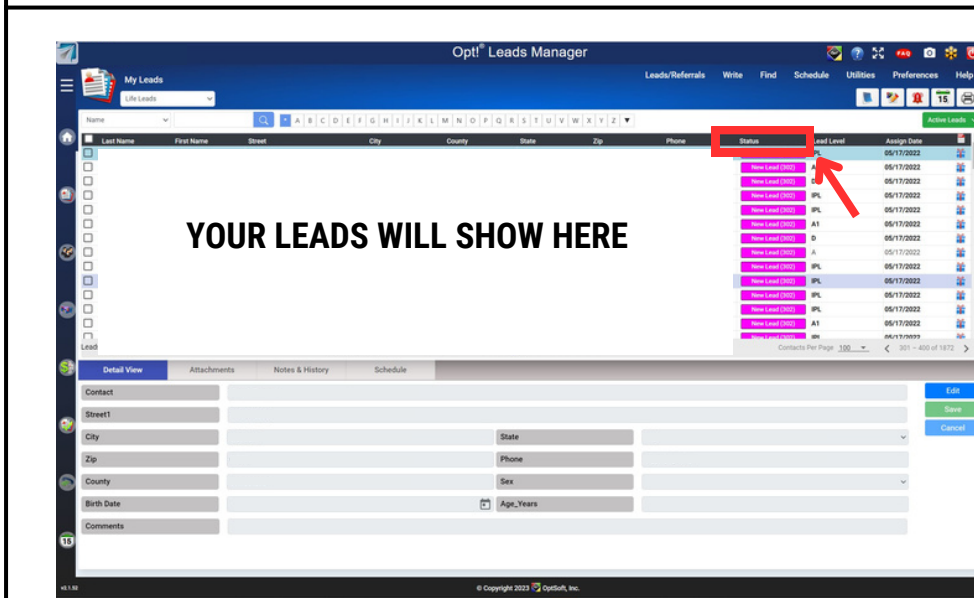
Opt!® Leads Manager

FAQ

My Leads

Life Leads

Leads/Referrals Write Find Schedule Utilities Preferences Help

15

Name

* A B C D E F G H I J K L M N O P Q R S T U V W X Y Z ▼

Active Leads

| | Last Name | First Name | Street | City | County | State | Zip | Phone | Status | Lead Level | Assign Date |
|---|---|---|---|---|---|---|---|---|---|---|---|
| | | | | | | | | | | IPL | 05/17/2022 |
| | | | | | | | | | New Lead (302) | A | 05/17/2022 |
| | | | | | | | | | New Lead (302) | D | 05/17/2022 |
| | | | | | | | | | New Lead (302) | IPL | 05/17/2022 |
| | | | | | | | | | New Lead (302) | IPL | 05/17/2022 |
| | | | | | | | | | New Lead (302) | A1 | 05/17/2022 |
| | | | | | | | | | New Lead (302) | D | 05/17/2022 |
| | | | | | | | | | New Lead (302) | A | 05/17/2022 |
| | | | | | | | | | New Lead (302) | IPL | 05/17/2022 |
| | | | | | | | | | New Lead (302) | IPL | 05/17/2022 |
| | | | | | | | | | New Lead (302) | IPL | 05/17/2022 |
| | | | | | | | | | New Lead (302) | IPL | 05/17/2022 |
| | | | | | | | | | New Lead (302) | A1 | 05/17/2022 |
| | | | | | | | | | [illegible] | IPL | 05/17/2022 |

YOUR LEADS WILL SHOW HERE

Lead

Contacts Per Page 100 301 – 400 of 1872

Detail View Attachments Notes & History Schedule

Contact
Street1
City
State
Zip
Phone
County
Sex
Birth Date
Age_Years
Comments

Edit
Save
Cancel

15

v3.1.93

© Copyright 2023 OptSoft, Inc.